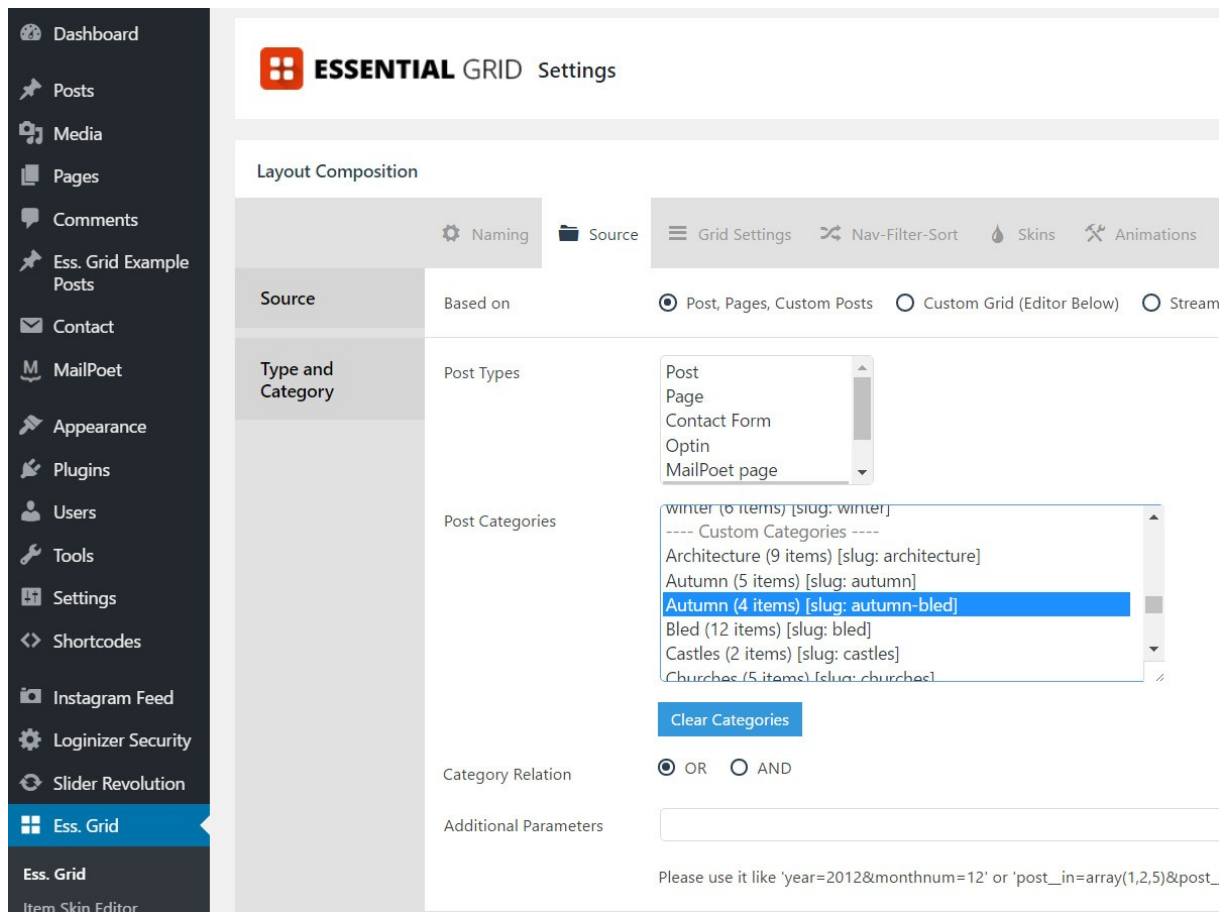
Dashboard
Posts
Media
Pages
Comments
Ess. Grid Example Posts
Contact
MailPoet
Appearance
Plugins
Users
Tools
Settings
Shortcodes
Instagram Feed
Loginizer Security
Slider Revolution
Ess. Grid
Ess. Grid
Item Skin Editor

ESSENTIAL GRID Settings

Layout Composition

Naming | Source | Grid Settings | Nav-Filter-Sort | Skins | Animations

Source

Type and Category

Based on
Post, Pages, Custom Posts
Custom Grid (Editor Below)
Stream

Post Types
Post
Page
Contact Form
Optin
MailPoet page

Post Categories
winter (6 items) [slug: winter]
---- Custom Categories ----
Architecture (9 items) [slug: architecture]
Autumn (5 items) [slug: autumn]
Autumn (4 items) [slug: autumn-bled]
Bled (12 items) [slug: bled]
Castles (2 items) [slug: castles]
Churches (5 items) [slug: churches]

Clear Categories

Category Relation
OR
AND

Additional Parameters

Please use it like 'year=2012&monthnum=12' or 'post__in=array(1,2,5)&post_